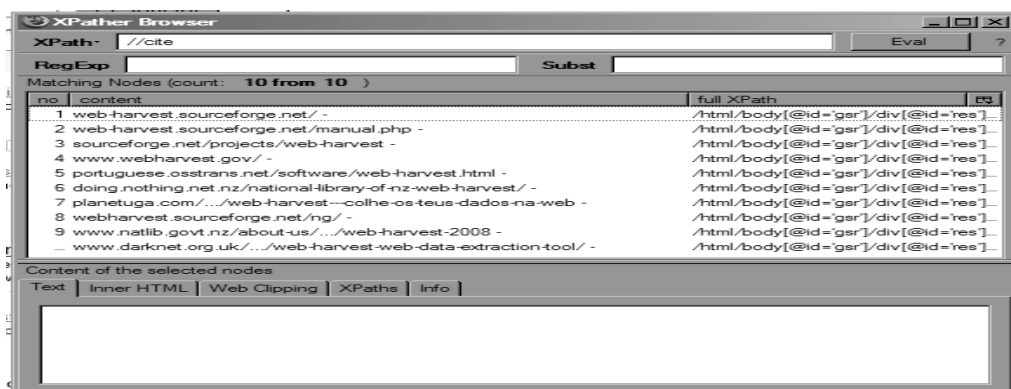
XPather Browser

XPath· //cite Eval ?

RegExp Subst

Matching Nodes (count: 10 from 10 )

| no | content | full XPath |
|---|---|---|
| 1 | web-harvest.sourceforge.net/ - | /html/body[@id="gsr"]/div[@id="res"]... |
| 2 | web-harvest.sourceforge.net/manual.php - | /html/body[@id="gsr"]/div[@id="res"]... |
| 3 | sourceforge.net/projects/web-harvest - | /html/body[@id="gsr"]/div[@id="res"]... |
| 4 | www.webharvest.gov/ - | /html/body[@id="gsr"]/div[@id="res"]... |
| 5 | portuguese.osstrans.net/software/web-harvest.html - | /html/body[@id="gsr"]/div[@id="res"]... |
| 6 | doing.nothing.net.nz/national-library-of-nz-web-harvest/ - | /html/body[@id="gsr"]/div[@id="res"]... |
| 7 | planetuga.com/.../web-harvest---colhe-os-teus-dados-na-web - | /html/body[@id="gsr"]/div[@id="res"]... |
| 8 | webharvest.sourceforge.net/ng/ - | /html/body[@id="gsr"]/div[@id="res"]... |
| 9 | www.natlib.govt.nz/about-us/.../web-harvest-2008 - | /html/body[@id="gsr"]/div[@id="res"]... |
| ... | www.darknet.org.uk/.../web-harvest-web-data-extraction-tool/ - | /html/body[@id="gsr"]/div[@id="res"]... |

Content of the selected nodes

Text | Inner HTML | Web Clipping | XPaths | Info